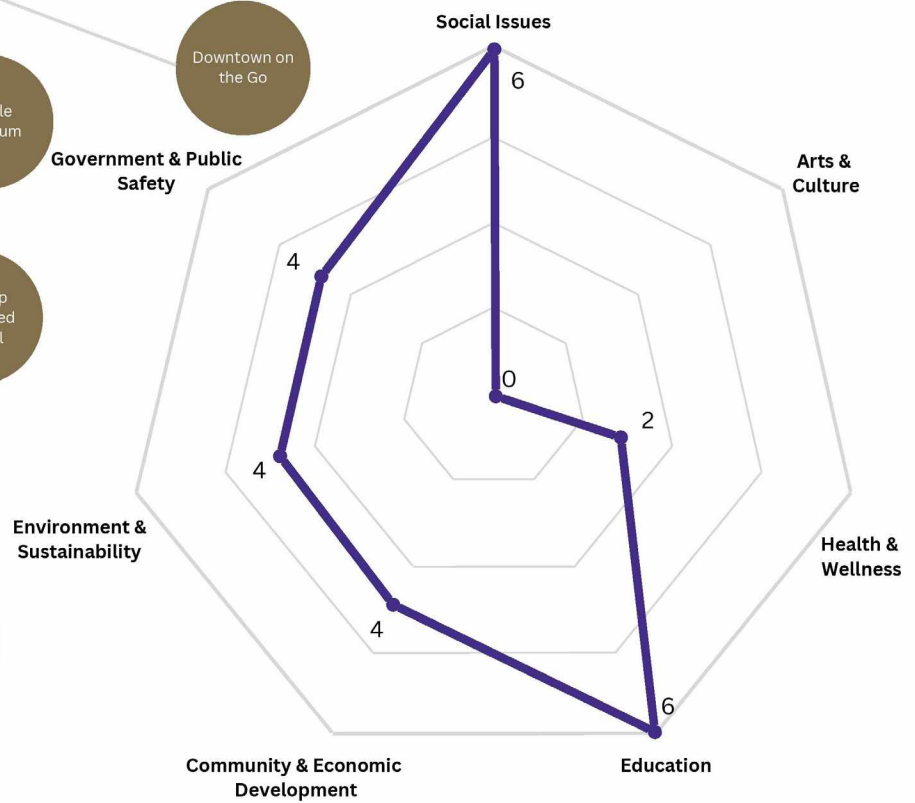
Downtown on the Go

le
um

p
ed
l

Social Issues

6

Arts & Culture

Government & Public Safety

4

0

2

Health & Wellness

4

Environment & Sustainability

4

6

Community & Economic Development

Education